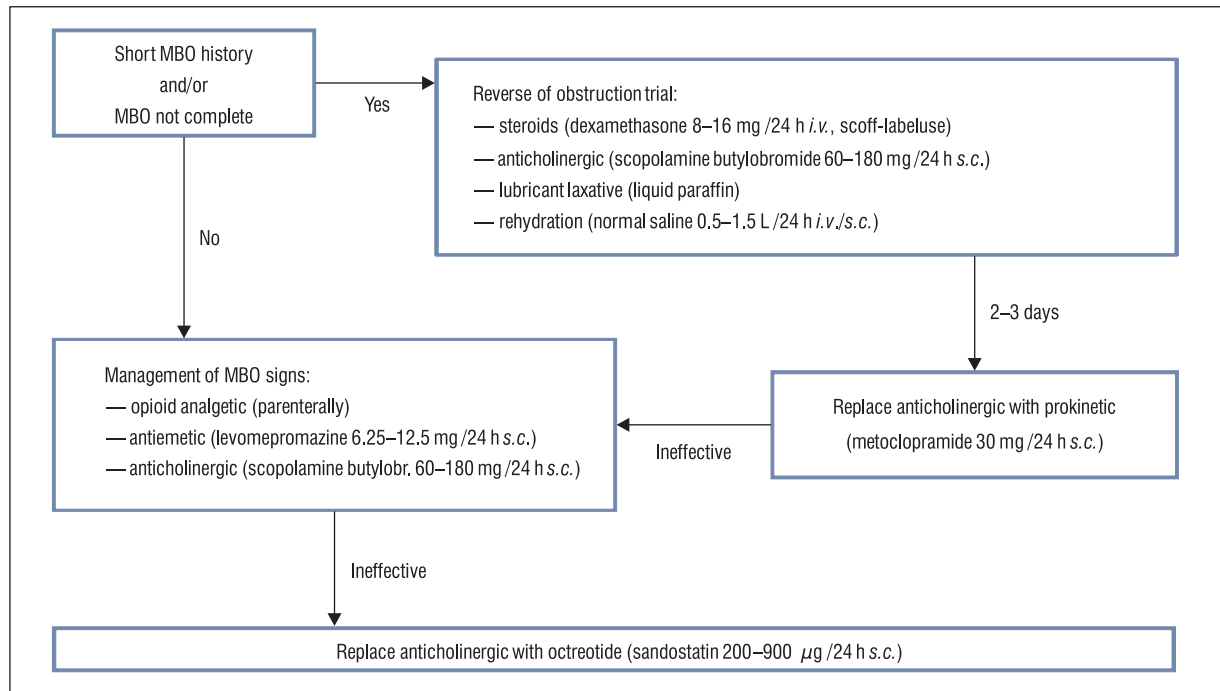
Short MBO history
and/or
MBO not complete

Yes

Reverse of obstruction trial:
— steroids (dexamethasone 8–16 mg /24 h *i.v.*, scoff-labeluse)
— anticholinergic (scopolamine butylobromide 60–180 mg /24 h *s.c.*)
— lubricant laxative (liquid paraffin)
— rehydration (normal saline 0.5–1.5 L /24 h *i.v./s.c.*)

No

2–3 days

Management of MBO signs:
— opioid analgetic (parenterally)
— antiemetic (levomepromazine 6.25–12.5 mg /24 h *s.c.*)
— anticholinergic (scopolamine butylobr. 60–180 mg /24 h *s.c.*)

Ineffective

Replace anticholinergic with prokinetic
(metoclopramide 30 mg /24 h *s.c.*)

Ineffective

Replace anticholinergic with octreotide (sandostatin 200–900 $\mu$g /24 h *s.c.*)